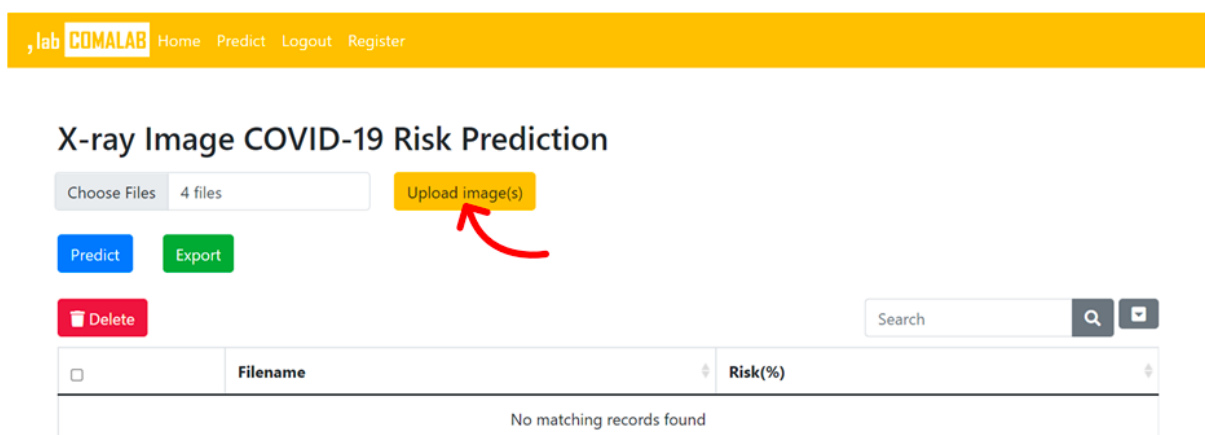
, lab COMALAB Home Predict Logout Register

X-ray Image COVID-19 Risk Prediction

Choose Files 4 files

Upload image(s)

Predict

Export

Delete

Search

| | Filename | Risk(%) |
|---|---|---|
| No matching records found | | |